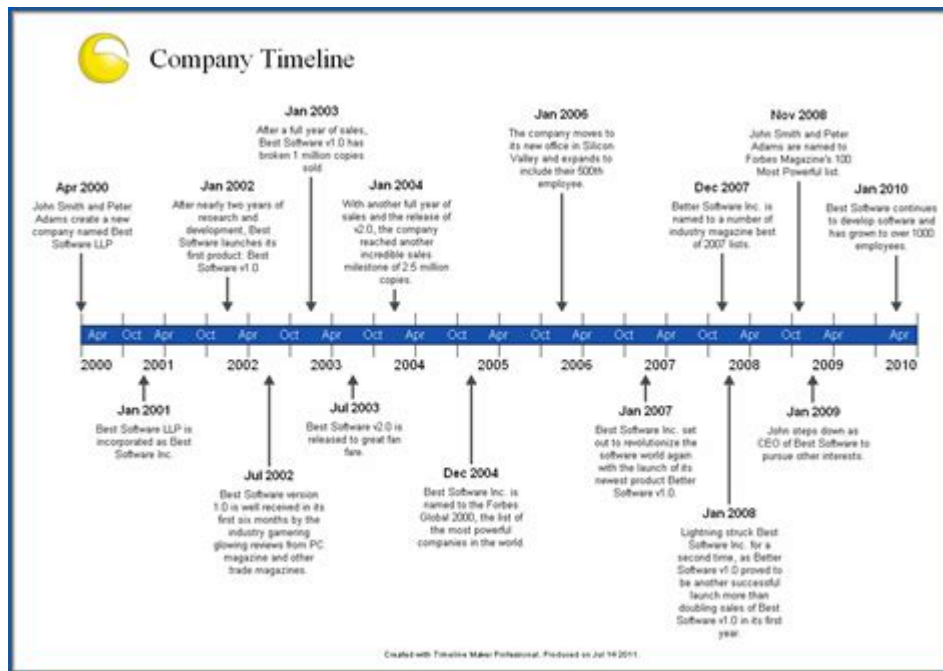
Company Timeline

Apr 2000
John Smith and Peter Adams create a new company named Best Software LLP

Jan 2002
After nearly two years of research and development, Best Software launches its first product: Best Software v1.0

Jan 2003
After a full year of sales, Best Software v1.0 has broken 1 million copies sold

Jan 2004
With another full year of sales and the release of v2.0, the company reached another incredible sales milestone of 2.5 million copies.

Jan 2006
The company moves to its new office in Silicon Valley and expands to include their 500th employee.

Dec 2007
Better Software Inc. is named to a number of industry magazine best of 2007 lists.

Nov 2008
John Smith and Peter Adams are named to Forbes Magazine's 100 Most Powerful list.

Jan 2010
Best Software continues to develop software and has grown to over 1000 employees.

Apr Oct Apr Oct Apr Oct Apr Oct Apr Oct Apr Oct Apr Oct Apr Oct Apr Oct Apr Oct Apr

2000 2001 2002 2003 2004 2005 2006 2007 2008 2009 2010

Jan 2001
Best Software LLP is incorporated as Best Software Inc.

Jul 2002
Best Software version 1.0 is well received in its first six months by the industry garnering glowing reviews from PC magazine and other trade magazines.

Jul 2003
Best Software v2.0 is released to great fan fare.

Dec 2004
Best Software Inc. is named to the Forbes Global 2000, the list of the most powerful companies in the world.

Jan 2007
Best Software Inc. set out to revolutionize the software world again with the launch of its newest product Better Software v1.0.

Jan 2008
Lightning struck Best Software Inc. for a second time, as Better Software v1.0 proved to be another successful launch more than doubling sales of Best Software v1.0 in its first year.

Jan 2009
John steps down as CEO of Best Software to pursue other interests.

Created with Timeline Maker Professional. Produced on Jul 14 2011.